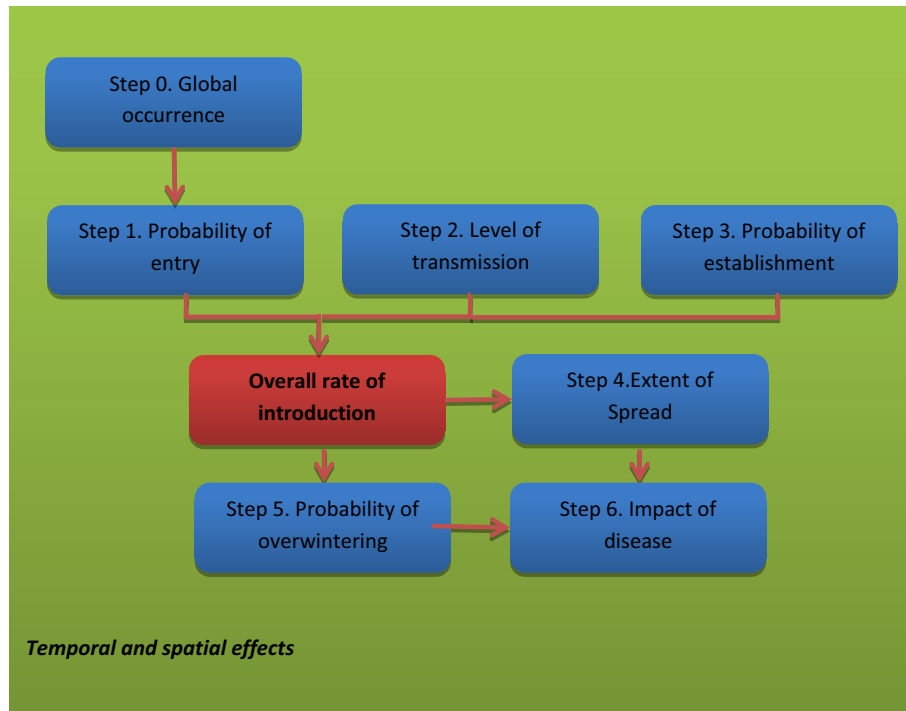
Step 0. Global occurrence

Step 1. Probability of entry

Step 2. Level of transmission

Step 3. Probability of establishment

Overall rate of introduction

Step 4.Extent of Spread

Step 5. Probability of overwintering

Step 6. Impact of disease

Temporal and spatial effects